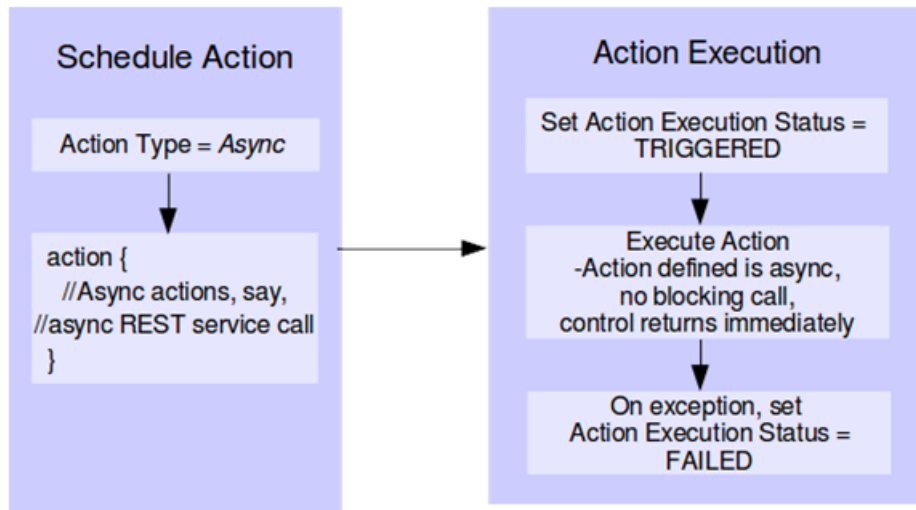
Schedule Action

Action Type = *Async*

action {
//Async actions, say,
//async REST service call
}

Action Execution

Set Action Execution Status = TRIGGERED

Execute Action
-Action defined is async, no blocking call, control returns immediately

On exception, set Action Execution Status = FAILED